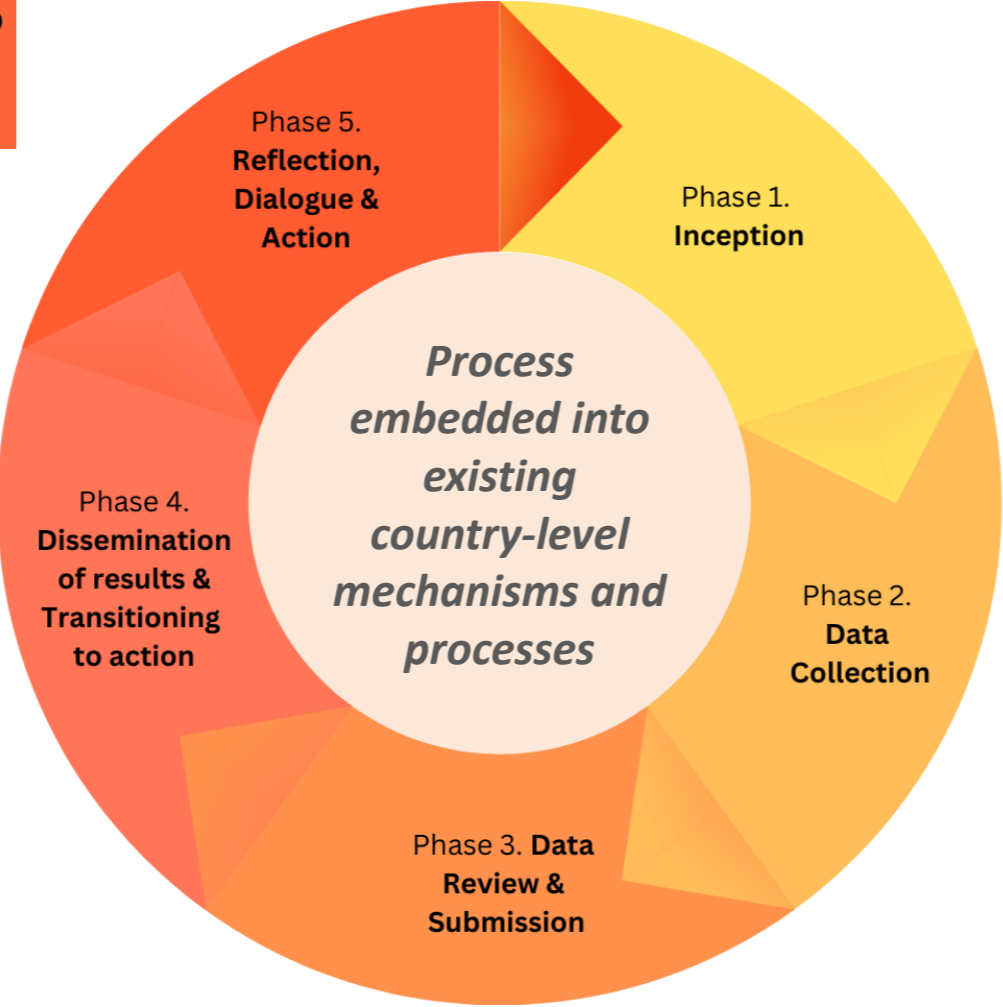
Phase 1. **Inception**

Phase 2. **Data Collection**

Phase 3. **Data Review & Submission**

Phase 4. **Dissemination of results & Transitioning to action**

Phase 5. **Reflection, Dialogue & Action**

*Process embedded into existing country-level mechanisms and processes*